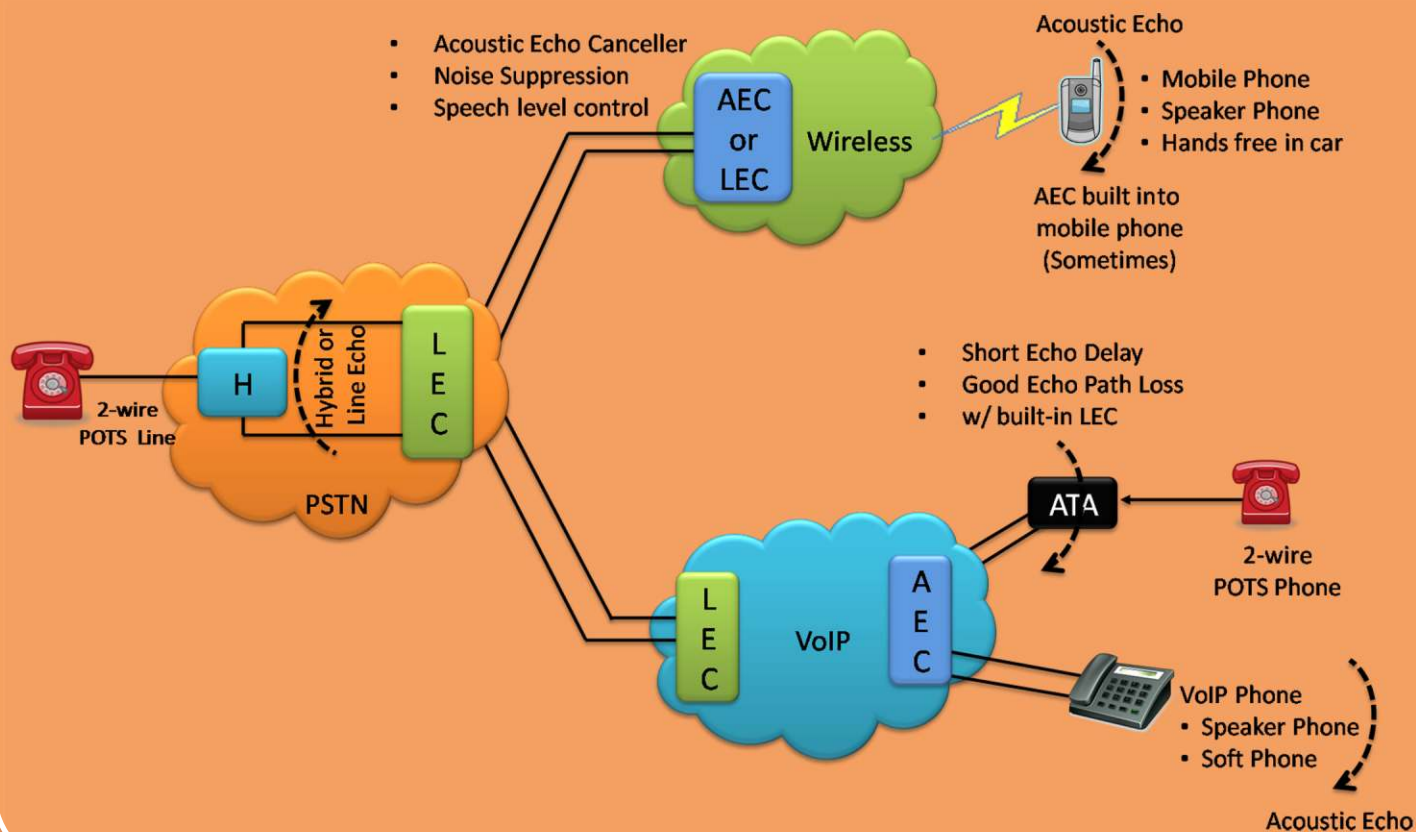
- Acoustic Echo Canceller
- Noise Suppression
- Speech level control

AEC or LEC

Wireless

Acoustic Echo

- Mobile Phone
- Speaker Phone
- Hands free in car

AEC built into mobile phone (Sometimes)

2-wire POTS Line

H

Hybrid or Line Echo

LEC

PSTN

- Short Echo Delay
- Good Echo Path Loss
- w/ built-in LEC

ATA

2-wire POTS Phone

LEC

VoIP

AEC

VoIP Phone
- Speaker Phone
- Soft Phone

Acoustic Echo